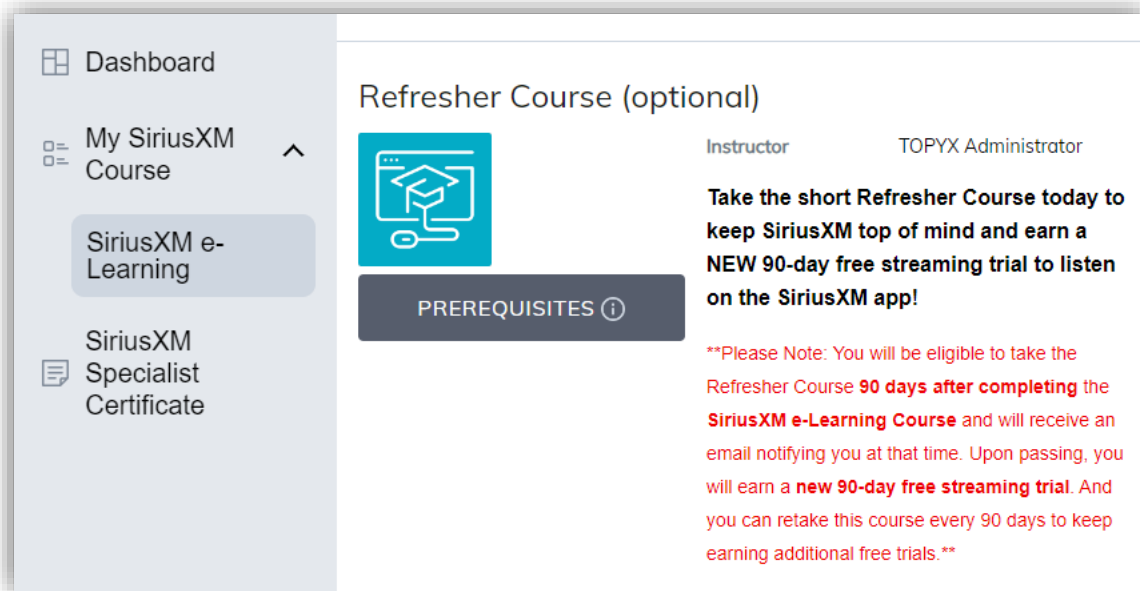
Dashboard

My SiriusXM Course

SiriusXM e-Learning

SiriusXM Specialist Certificate

Refresher Course (optional)

PREREQUISITES

Instructor TOPYX Administrator

Take the short Refresher Course today to keep SiriusXM top of mind and earn a NEW 90-day free streaming trial to listen on the SiriusXM app!

**Please Note: You will be eligible to take the Refresher Course 90 days after completing the SiriusXM e-Learning Course and will receive an email notifying you at that time. Upon passing, you will earn a new 90-day free streaming trial. And you can retake this course every 90 days to keep earning additional free trials.**